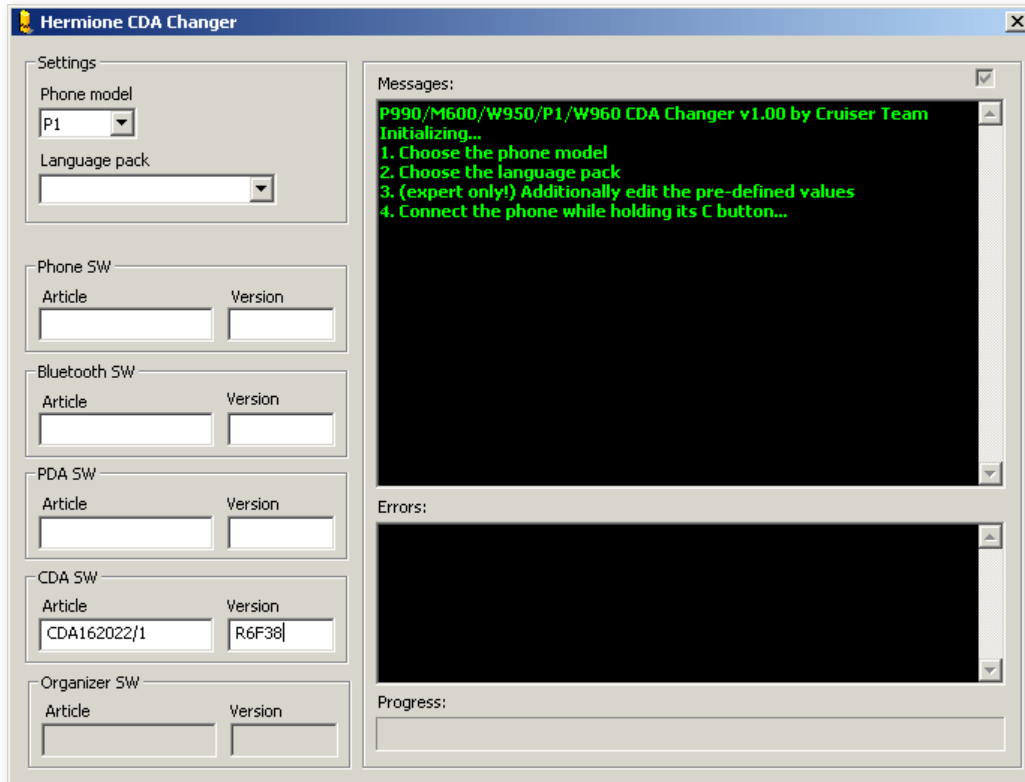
Hermione CDA Changer

Settings
Phone model
P1
Language pack

Phone SW
Article
Version

Bluetooth SW
Article
Version

PDA SW
Article
Version

CDA SW
Article
Version
CDA162022/1
R6F38

Organizer SW
Article
Version

Messages:
P990/M600/W950/P1/W960 CDA Changer v1.00 by Cruiser Team
Initializing...
1. Choose the phone model
2. Choose the language pack
3. (expert only!) Additionally edit the pre-defined values
4. Connect the phone while holding its C button...

Errors:

Progress: